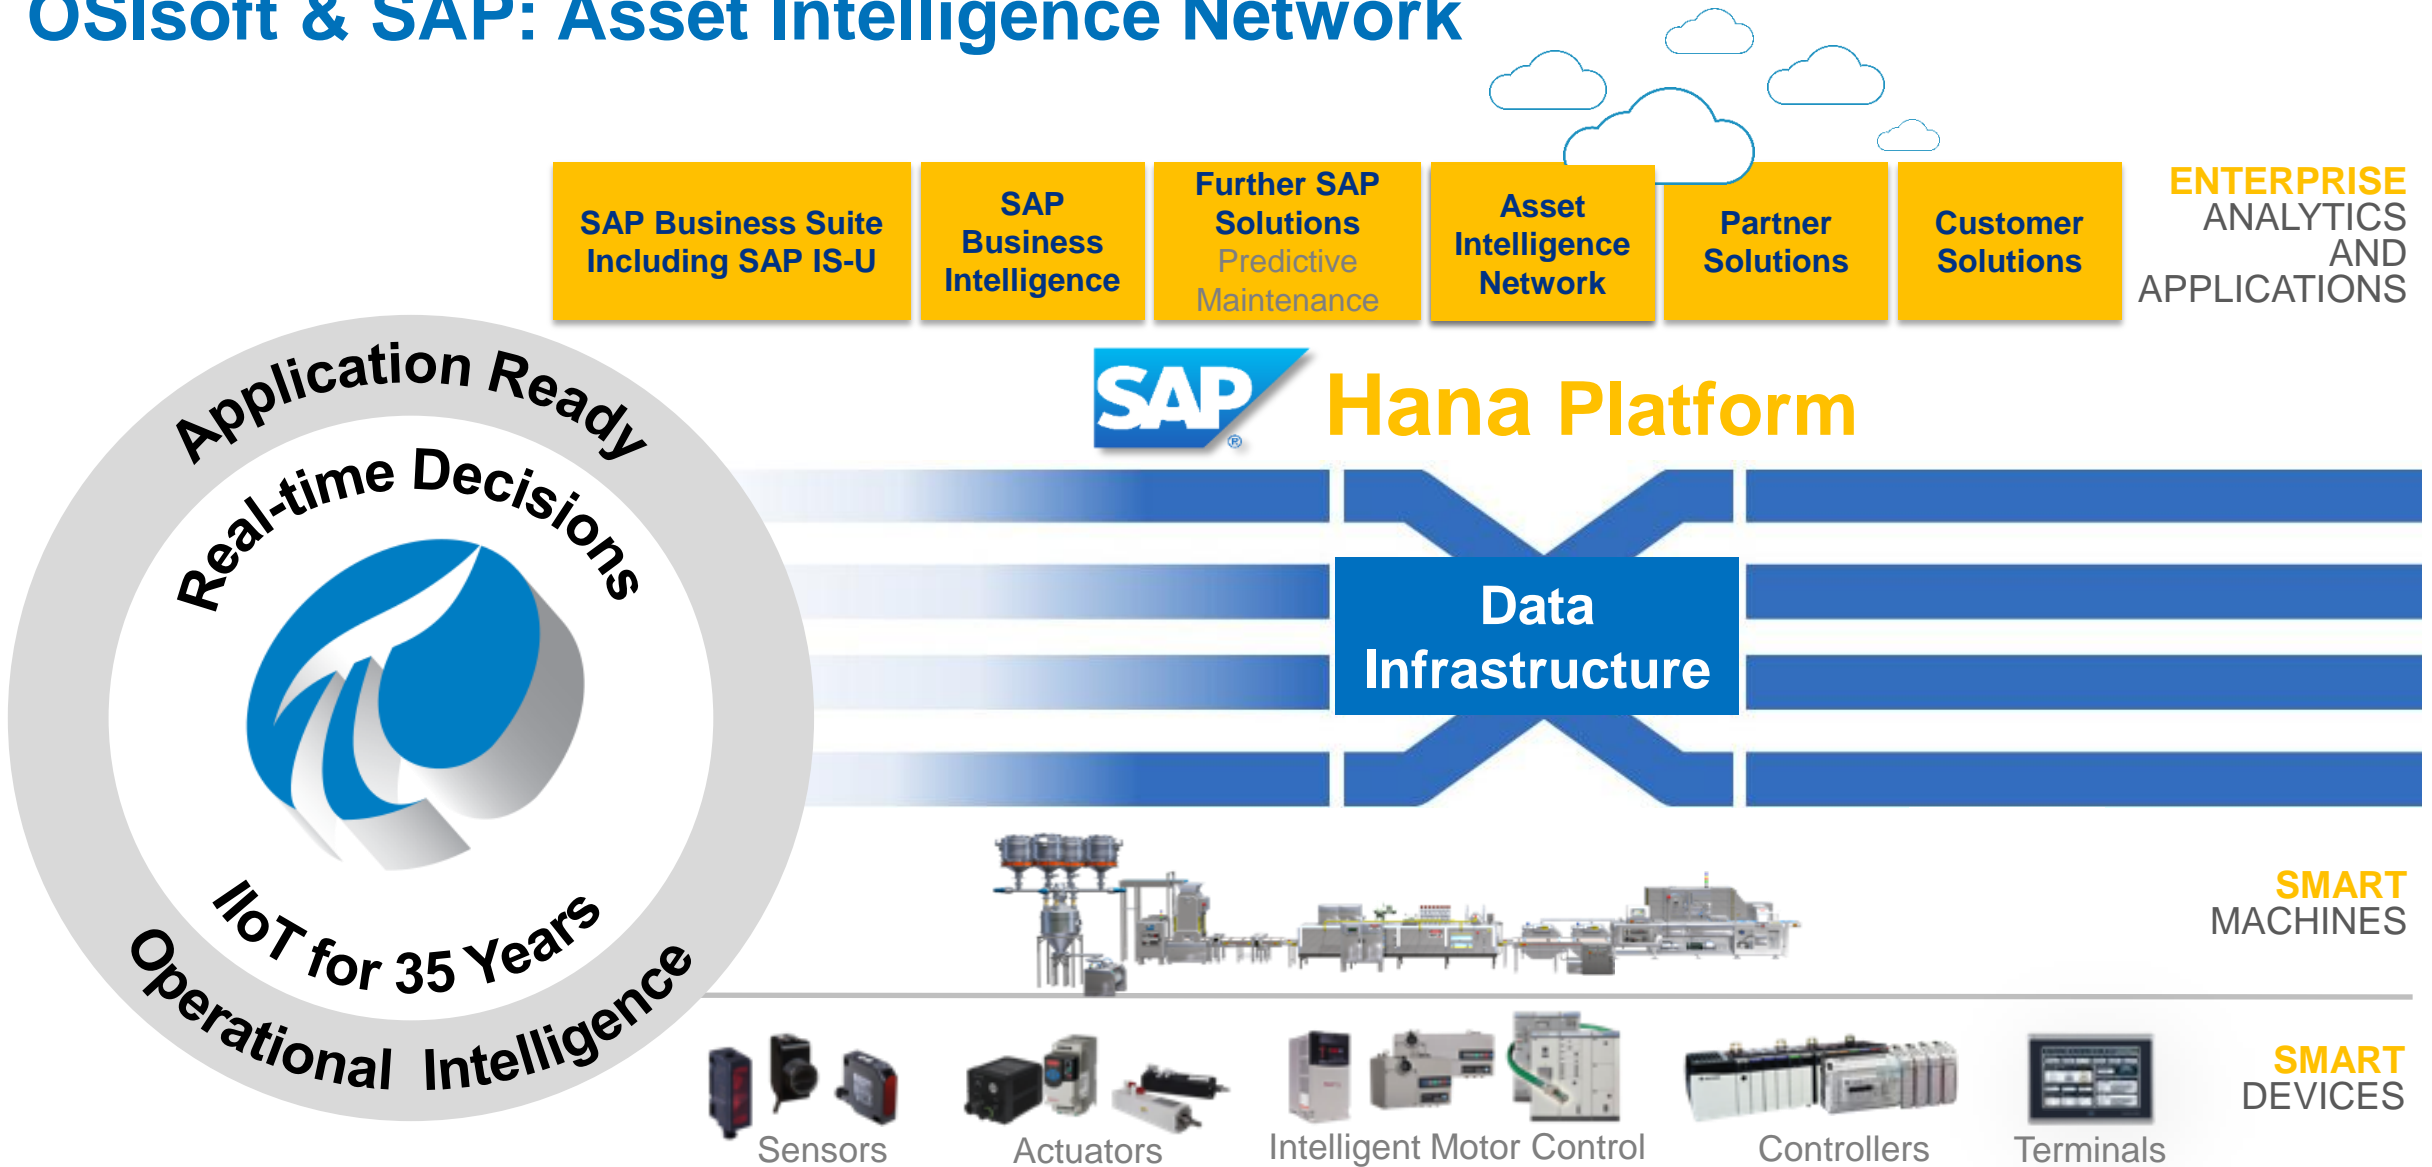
OSIsoft & SAP: Asset Intelligence Network

SAP Business Suite Including SAP IS-U

SAP Business Intelligence

Further SAP Solutions Predictive Maintenance

Asset Intelligence Network

Partner Solutions

Customer Solutions

ENTERPRISE ANALYTICS AND APPLICATIONS

SAP Hana Platform

Application Ready

Real-time Decisions

IIoT for 35 Years

Operational Intelligence

Data Infrastructure

SMART MACHINES

SMART DEVICES

Sensors

Actuators

Intelligent Motor Control

Controllers

Terminals